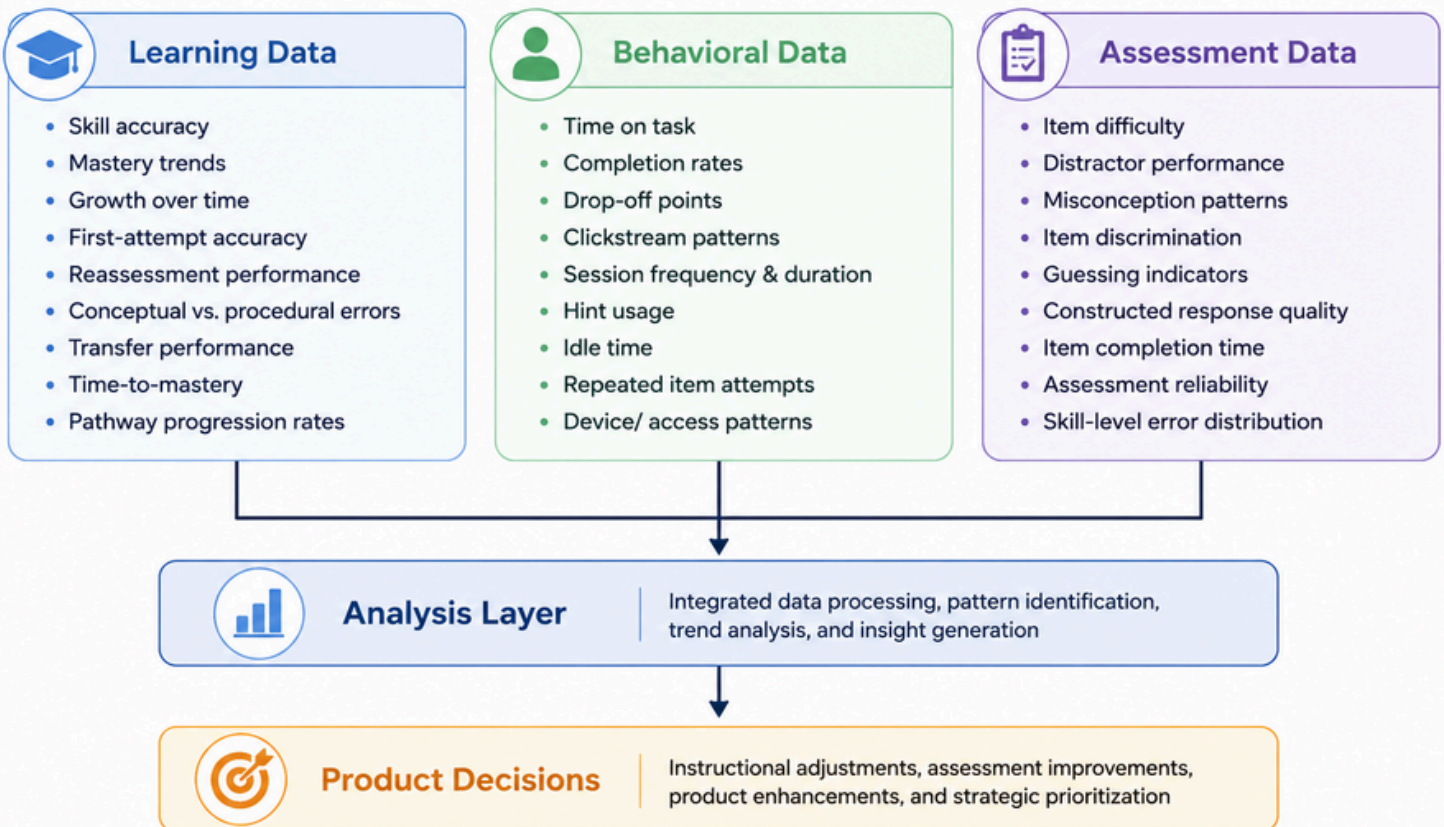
Learning Data

- Skill accuracy
- Mastery trends
- Growth over time
- First-attempt accuracy
- Reassessment performance
- Conceptual vs. procedural errors
- Transfer performance
- Time-to-mastery
- Pathway progression rates

Behavioral Data

- Time on task
- Completion rates
- Drop-off points
- Clickstream patterns
- Session frequency & duration
- Hint usage
- Idle time
- Repeated item attempts
- Device/ access patterns

Assessment Data

- Item difficulty
- Distractor performance
- Misconception patterns
- Item discrimination
- Guessing indicators
- Constructed response quality
- Item completion time
- Assessment reliability
- Skill-level error distribution

Analysis Layer

Integrated data processing, pattern identification, trend analysis, and insight generation

Product Decisions

Instructional adjustments, assessment improvements, product enhancements, and strategic prioritization